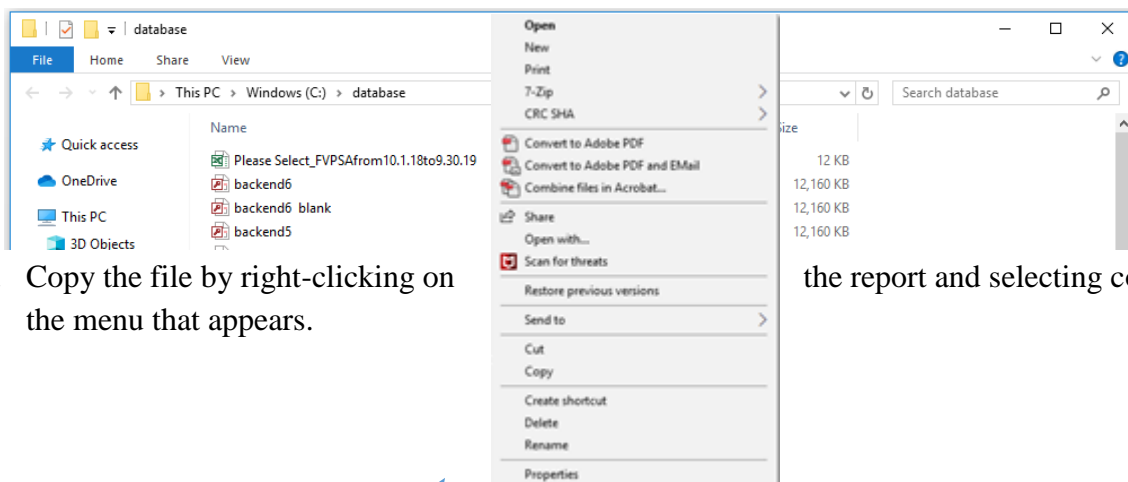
database

File Home Share View

This PC > Windows (C:) > database

Search database

Name

Quick access

OneDrive

This PC

3D Objects

Please Select_FVPSAfrom10.1.18to9.30.19

backend6

backend6 blank

backend5

Size

12 KB

12,160 KB

12,160 KB

12,160 KB

Open
New
Print
7-Zip
CRC SHA
Convert to Adobe PDF
Convert to Adobe PDF and EMail
Combine files in Acrobat...
Share
Open with...
Scan for threats
Restore previous versions
Send to
Cut
Copy
Create shortcut
Delete
Rename
Properties

Copy the file by right-clicking on the report and selecting co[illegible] the menu that appears.